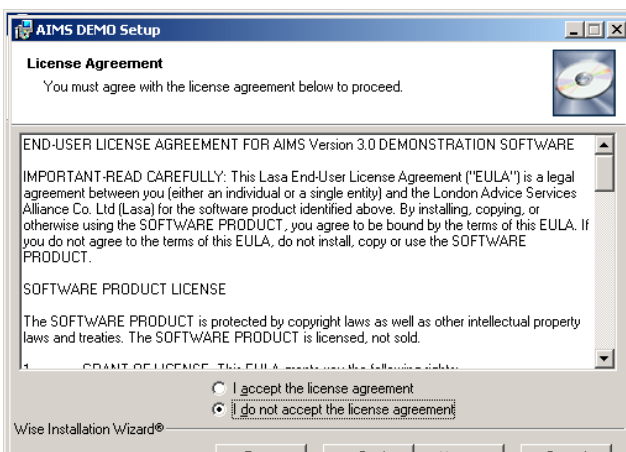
AIMS DEMO Setup

License Agreement
You must agree with the license agreement below to proceed.

END-USER LICENSE AGREEMENT FOR AIMS Version 3.0 DEMONSTRATION SOFTWARE

IMPORTANT-READ CAREFULLY: This Lasa End-User License Agreement ("EULA") is a legal agreement between you (either an individual or a single entity) and the London Advice Services Alliance Co. Ltd (Lasa) for the software product identified above. By installing, copying, or otherwise using the SOFTWARE PRODUCT, you agree to be bound by the terms of this EULA. If you do not agree to the terms of this EULA, do not install, copy or use the SOFTWARE PRODUCT.

SOFTWARE PRODUCT LICENSE

The SOFTWARE PRODUCT is protected by copyright laws as well as other intellectual property laws and treaties. The SOFTWARE PRODUCT is licensed, not sold.

1. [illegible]

I accept the license agreement
I do not accept the license agreement

Wise Installation Wizard®